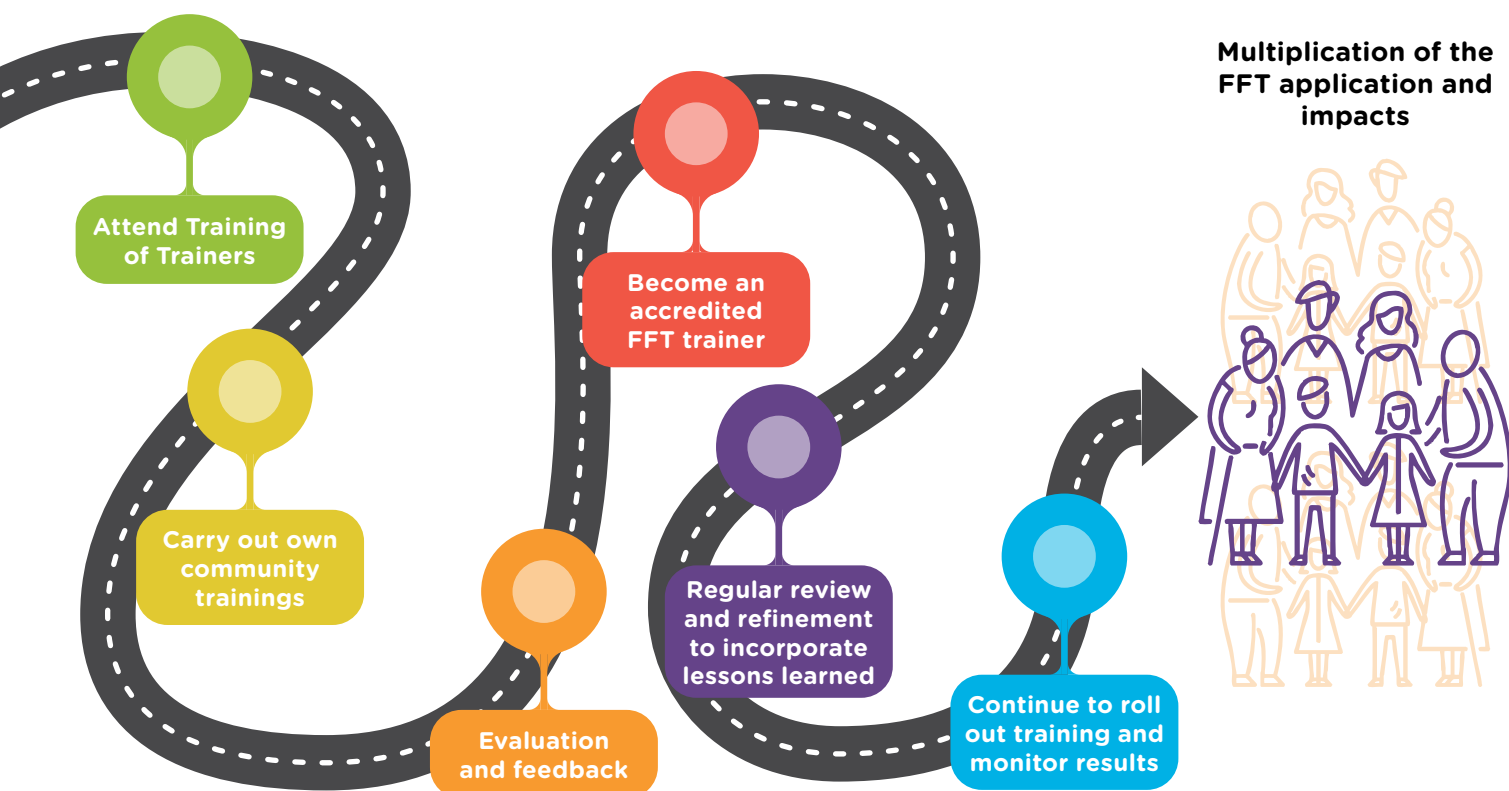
Attend Training of Trainers

Carry out own community trainings

Evaluation and feedback

Become an accredited FFT trainer

Regular review and refinement to incorporate lessons learned

Continue to roll out training and monitor results

Multiplication of the FFT application and impacts